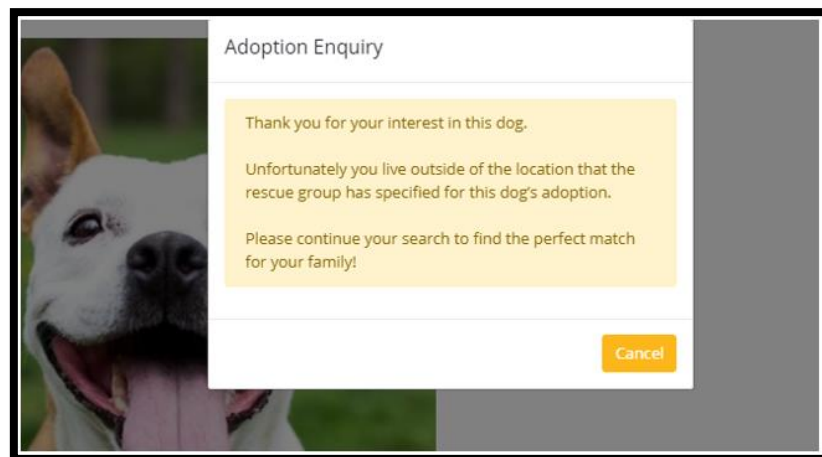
Adoption Enquiry

Thank you for your interest in this dog.

Unfortunately you live outside of the location that the rescue group has specified for this dog's adoption.

Please continue your search to find the perfect match for your family!

Cancel